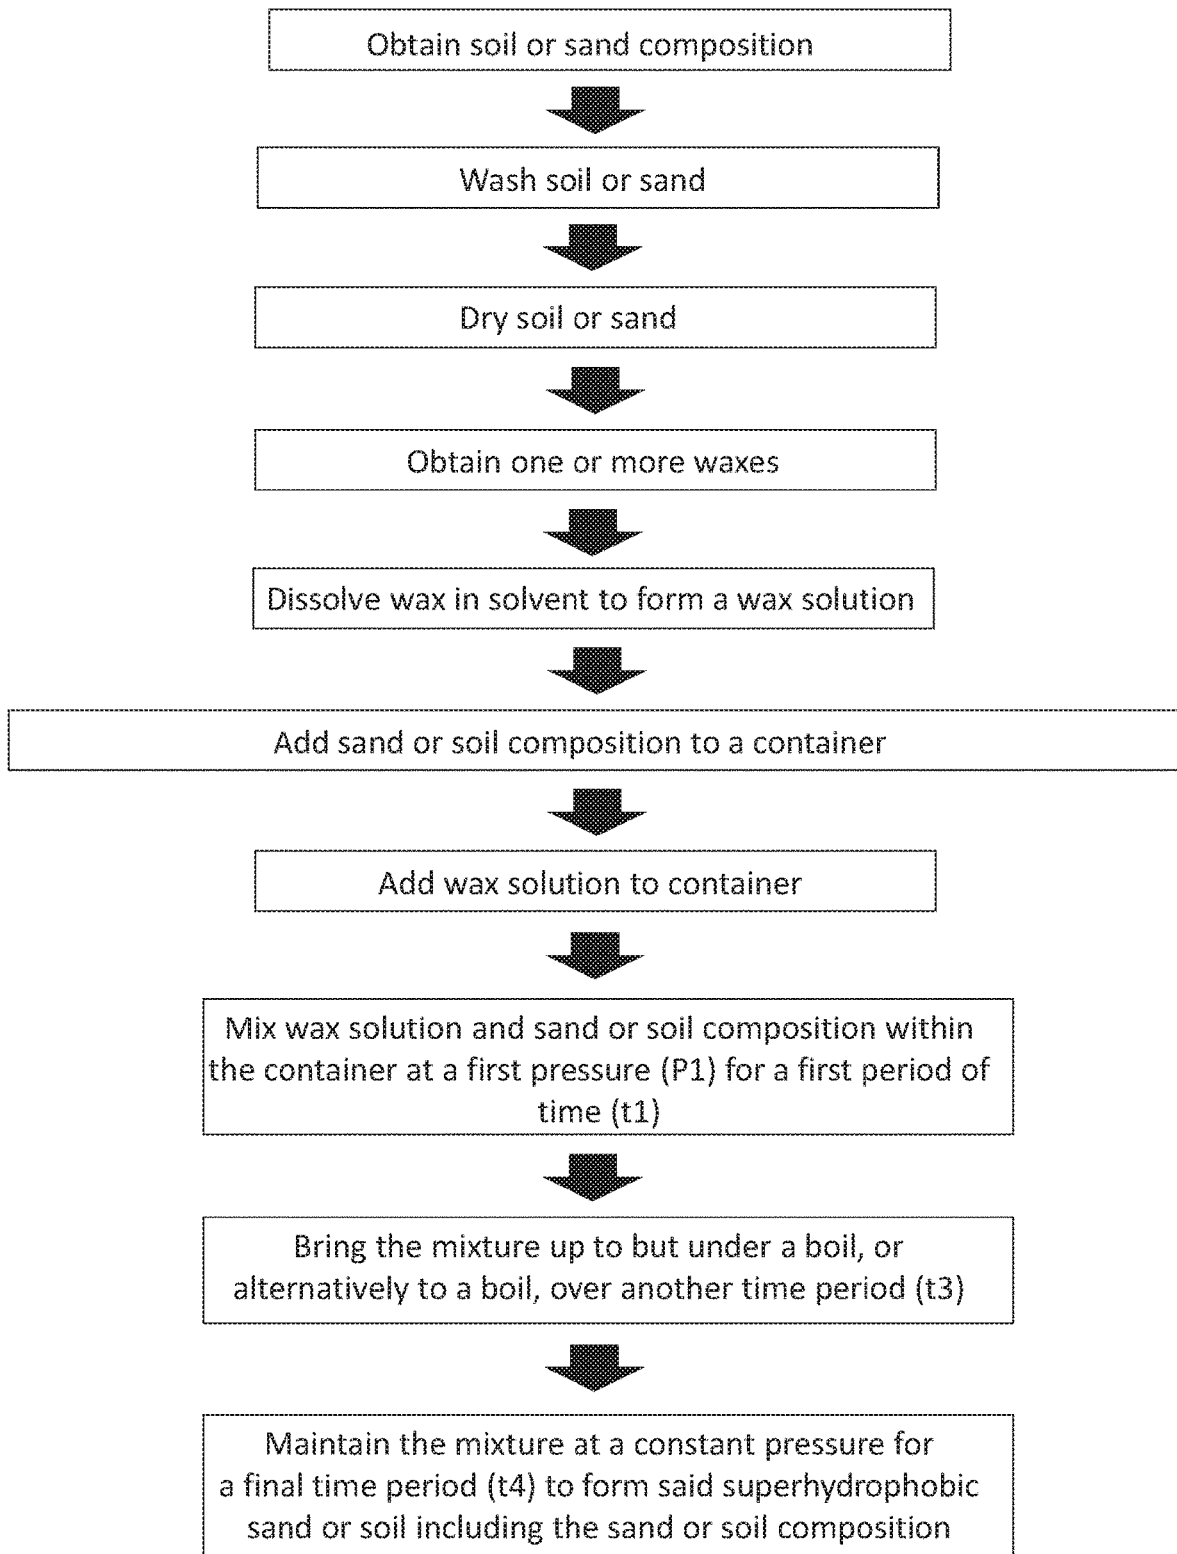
Obtain soil or sand composition

Wash soil or sand

Dry soil or sand

Obtain one or more waxes

Dissolve wax in solvent to form a wax solution

Add sand or soil composition to a container

Add wax solution to container

Mix wax solution and sand or soil composition within the container at a first pressure (P1) for a first period of time (t1)

Bring the mixture up to but under a boil, or alternatively to a boil, over another time period (t3)

Maintain the mixture at a constant pressure for a final time period (t4) to form said superhydrophobic sand or soil including the sand or soil composition